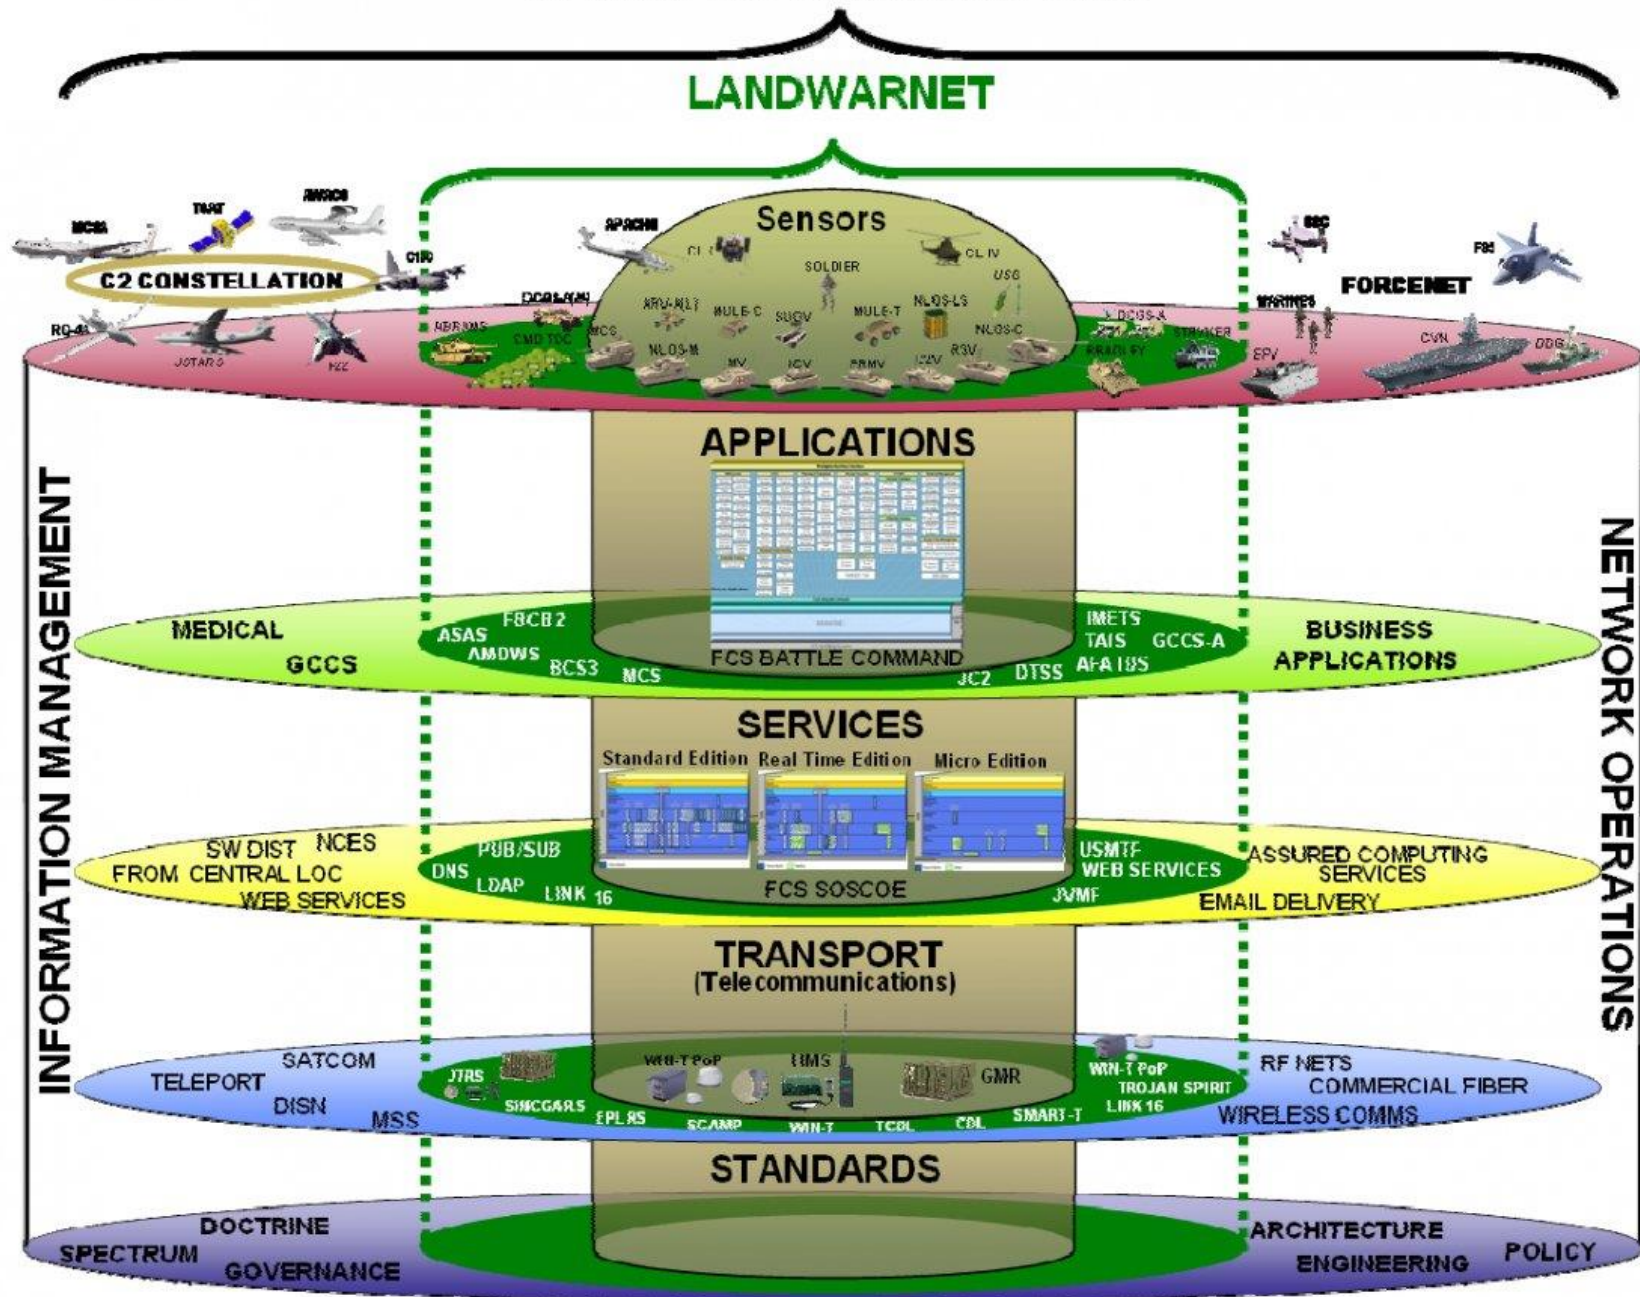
LANDWARNET

Sensors

MC2A TSAT AWACS C130 C2 CONSTELLATION RQ-4 JSTARS F22

APACHE CL I CL IV SOLDIER USG DCGS-A(M) ABRAMS CMD TOC MCS ARV-A(L) MULE-C SUGV MULE-T NLOS-LS NLOS-M MV ICV FRMV C2V R3V NLOS-C DCGS-A STRYKER BRADLEY

SSC F35 MARINES FORCENET EFV CVN DDG

APPLICATIONS

MEDICAL GCCS ASAS FBCB2 AMDWS BCS3 MCS FCS BATTLE COMMAND JC2 DTSS IMETS TAIS GCCS-A AFATDS BUSINESS APPLICATIONS

SERVICES

Standard Edition Real Time Edition Micro Edition

SW DIST NCES FROM CENTRAL LOC WEB SERVICES DNS PUB/SUB LDAP LINK 16 FCS SOSCOE USMTF WEB SERVICES JVMF ASSURED COMPUTING SERVICES EMAIL DELIVERY

TRANSPORT (Telecommunications)

TELEPORT SATCOM DISN MSS JTRS SINCGARS EPLRS WIN-T PoP SCAMP WIN-T BMS TCDL CDL GMR SMART-T WIN-T PoP TROJAN SPIRIT LINK 16 RF NETS COMMERCIAL FIBER WIRELESS COMMS

STANDARDS

SPECTRUM DOCTRINE GOVERNANCE ARCHITECTURE ENGINEERING POLICY

INFORMATION MANAGEMENT

NETWORK OPERATIONS